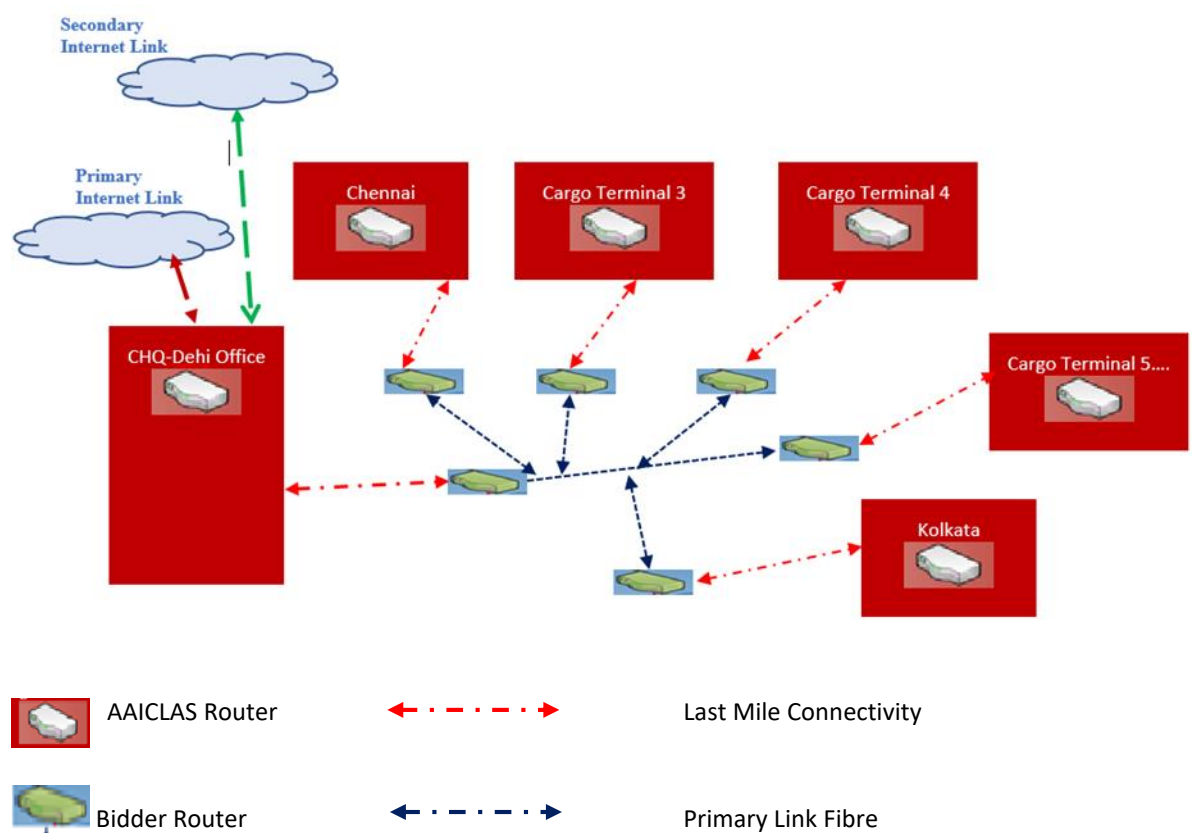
Secondary Internet Link

Primary Internet Link

Chennai

Cargo Terminal 3

Cargo Terminal 4

CHQ-Dehi Office

Cargo Terminal 5....

Kolkata

AAICLAS Router

Last Mile Connectivity

Bidder Router

Primary Link Fibre